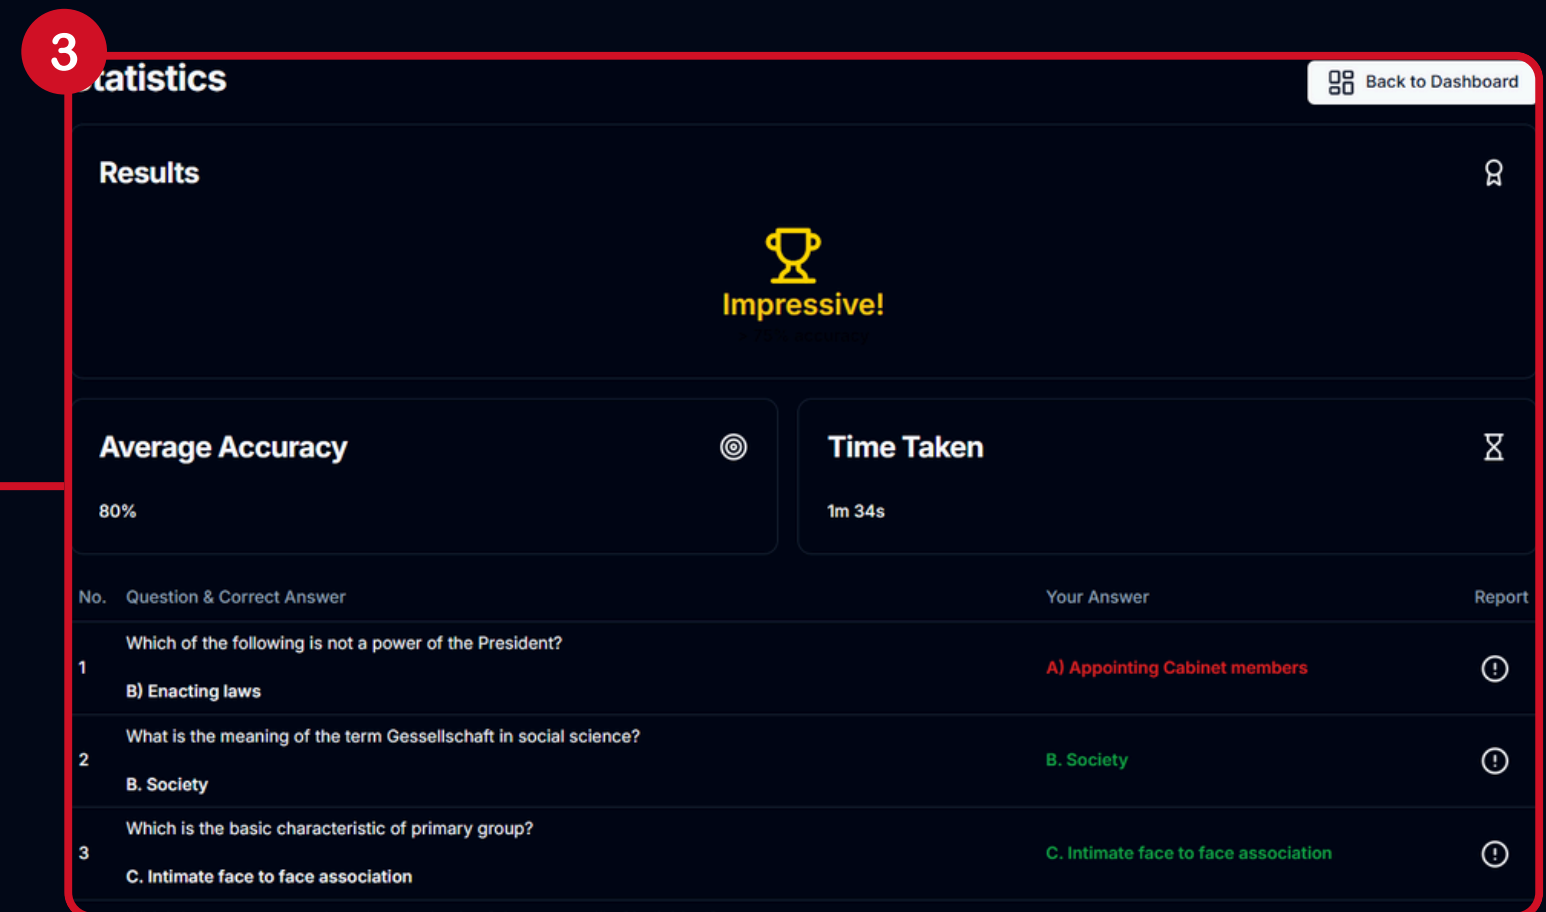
3

tatistics

Back to Dashboard

Results

Impressive!

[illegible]

Average Accuracy

80%

Time Taken

1m 34s

| No. | Question & Correct Answer | Your Answer | Report |
|---|---|---|---|
| 1 | Which of the following is not a power of the President? B) Enacting laws | A) Appointing Cabinet members | |
| 2 | What is the meaning of the term Gesellschaft in social science? B. Society | B. Society | |
| 3 | Which is the basic characteristic of primary group? C. Intimate face to face association | C. Intimate face to face association | |